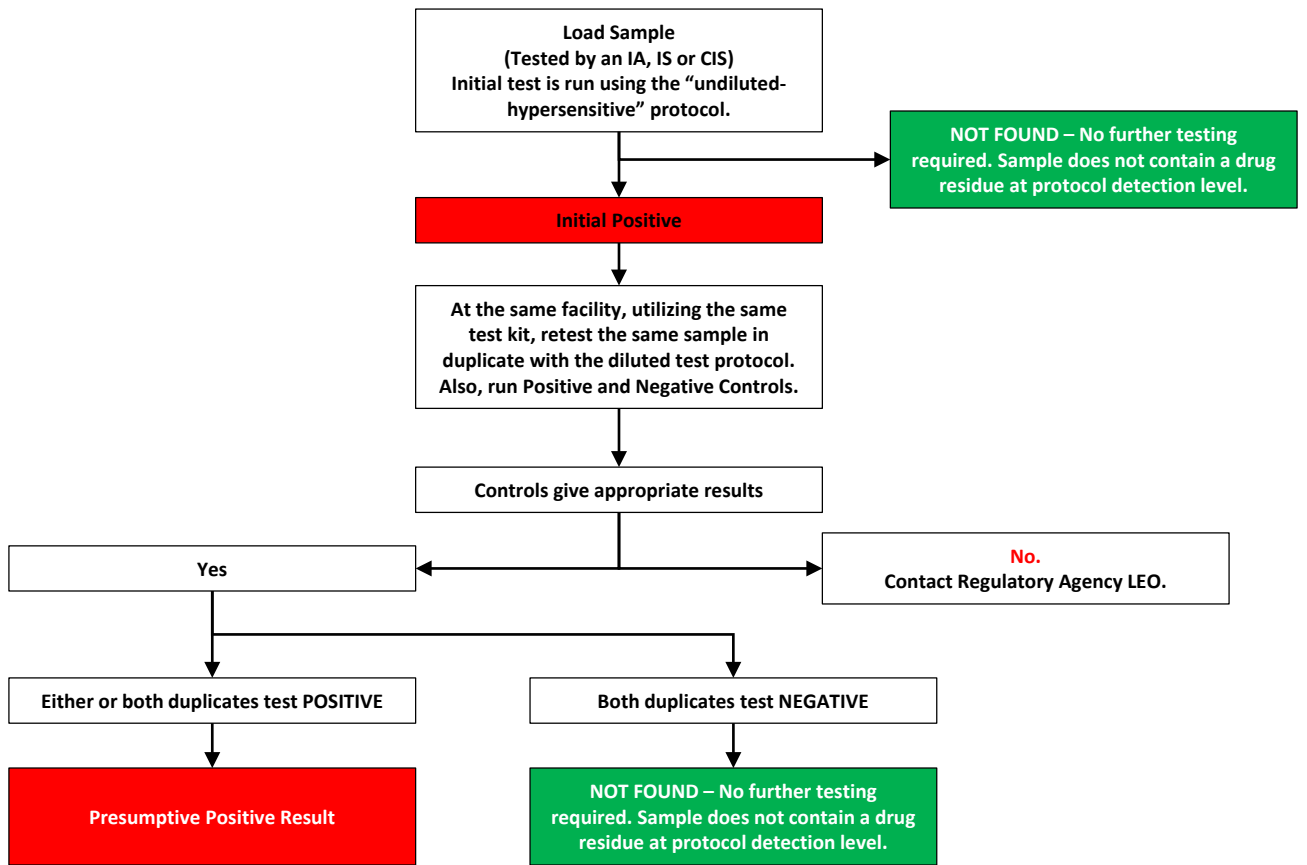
Load Sample
(Tested by an IA, IS or CIS)
Initial test is run using the “undiluted-hypersensitive” protocol.

NOT FOUND – No further testing required. Sample does not contain a drug residue at protocol detection level.

Initial Positive

At the same facility, utilizing the same test kit, retest the same sample in duplicate with the diluted test protocol. Also, run Positive and Negative Controls.

Controls give appropriate results

Yes

No.
Contact Regulatory Agency LEO.

Either or both duplicates test POSITIVE

Both duplicates test NEGATIVE

Presumptive Positive Result

NOT FOUND – No further testing required. Sample does not contain a drug residue at protocol detection level.